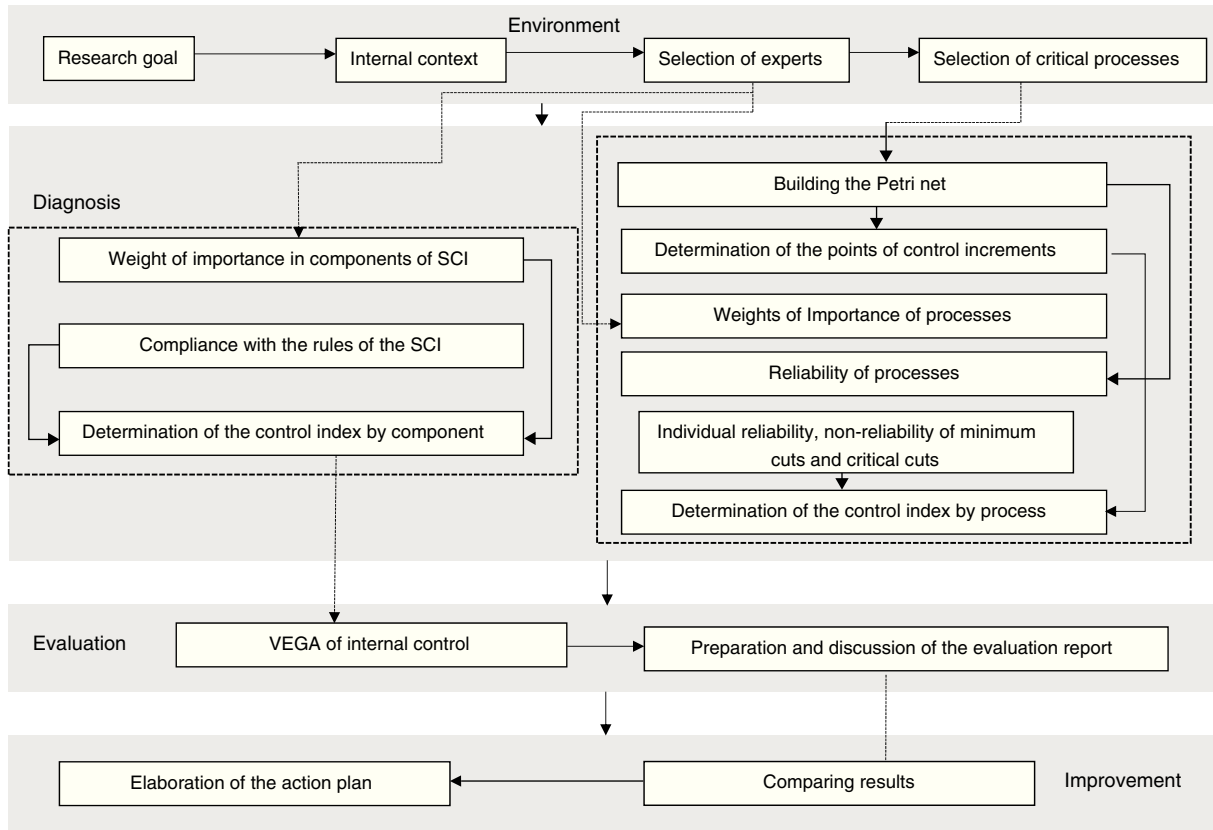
Environment

Research goal

Internal context

Selection of experts

Selection of critical processes

Diagnosis

Weight of importance in components of SCI

Compliance with the rules of the SCI

Determination of the control index by component

Building the Petri net

Determination of the points of control increments

Weights of Importance of processes

Reliability of processes

Individual reliability, non-reliability of minimum cuts and critical cuts

Determination of the control index by process

Evaluation

VEGA of internal control

Preparation and discussion of the evaluation report

Elaboration of the action plan

Comparing results

Improvement